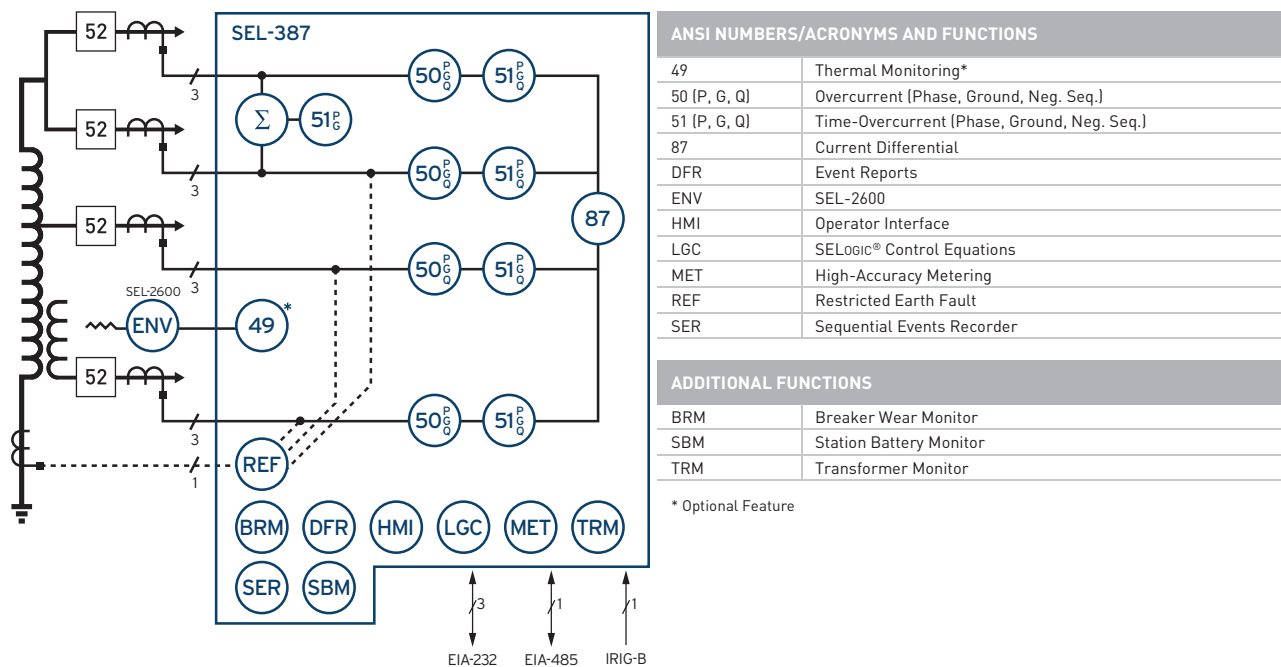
52

52

52

52

SEL-387

3

3

3

3

1

$\Sigma$

$51_G^P$

$50_Q^{P \atop G}$ $51_Q^{P \atop G}$

$50_Q^{P \atop G}$ $51_Q^{P \atop G}$

87

$50_Q^{P \atop G}$ $51_Q^{P \atop G}$

SEL-2600

ENV

49*

$50_Q^{P \atop G}$ $51_Q^{P \atop G}$

REF

BRM DFR HMI LGC MET TRM

SER SBM

3 1 1

EIA-232 EIA-485 IRIG-B

ANSI NUMBERS/ACRONYMS AND FUNCTIONS

| | |
|---|---|
| 49 | Thermal Monitoring* |
| 50 (P, G, Q) | Overcurrent (Phase, Ground, Neg. Seq.) |
| 51 (P, G, Q) | Time-Overcurrent (Phase, Ground, Neg. Seq.) |
| 87 | Current Differential |
| DFR | Event Reports |
| ENV | SEL-2600 |
| HMI | Operator Interface |
| LGC | SELOGIC® Control Equations |
| MET | High-Accuracy Metering |
| REF | Restricted Earth Fault |
| SER | Sequential Events Recorder |

ADDITIONAL FUNCTIONS

| | |
|---|---|
| BRM | Breaker Wear Monitor |
| SBM | Station Battery Monitor |
| TRM | Transformer Monitor |

* Optional Feature